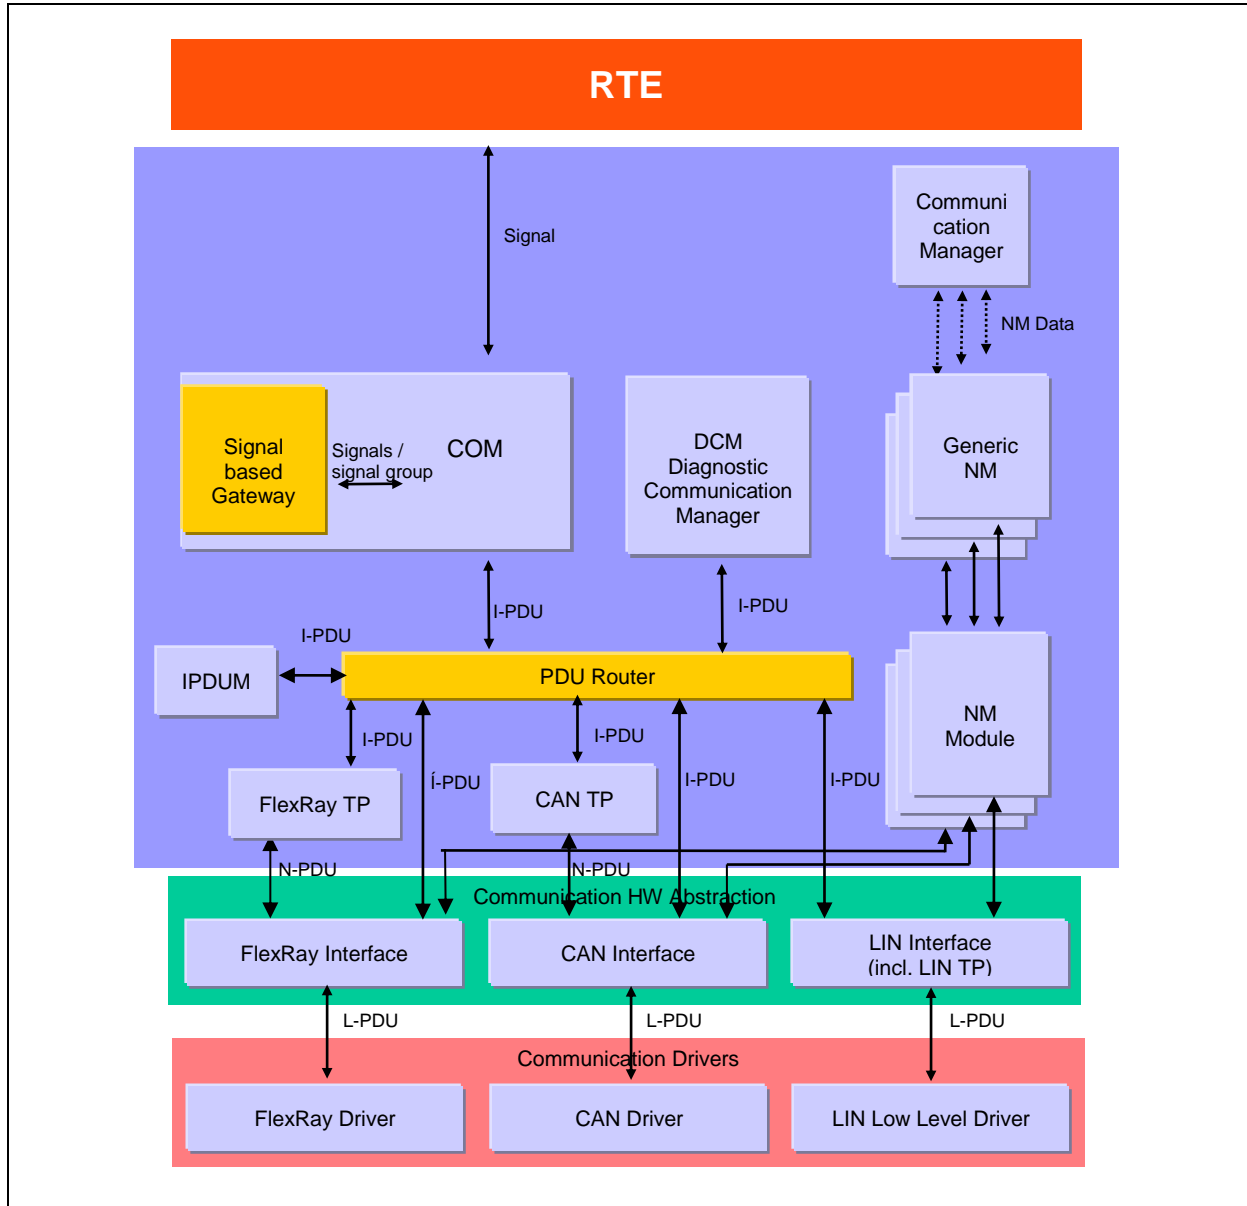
RTE

Signal

Communi cation Manager

NM Data

Signal based Gateway

Signals / signal group

COM

DCM Diagnostic Communication Manager

Generic NM

I-PDU

I-PDU

I-PDU

IPDUM

PDU Router

I-PDU

I-PDU

FlexRay TP

Í-PDU

CAN TP

I-PDU

I-PDU

NM Module

N-PDU

N-PDU

Communication HW Abstraction

FlexRay Interface

CAN Interface

LIN Interface (incl. LIN TP)

L-PDU

L-PDU

L-PDU

Communication Drivers

FlexRay Driver

CAN Driver

LIN Low Level Driver